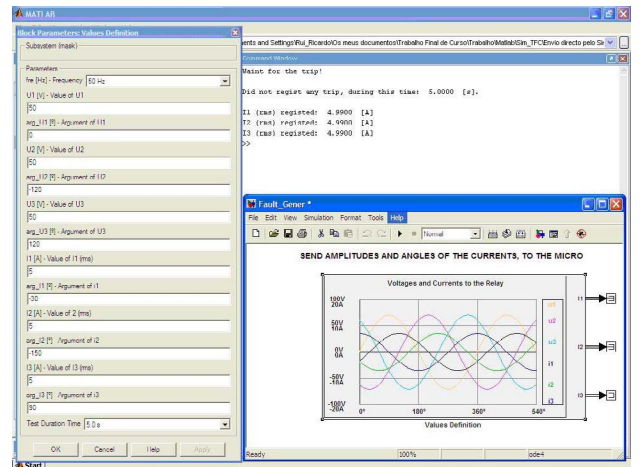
MATLAB

Block Parameters: Values Definition

Subsystem (mask)

Parameters

fre [Hz] - Frequency: 50 Hz

U1 [V] - Value of U1

50

arg_U1 [º] - Argument of U1

0

U2 [V] - Value of U2

50

arg_U2 [º] - Argument of U2

-120

U3 [V] - Value of U3

50

arg_U3 [º] - Argument of U3

120

I1 [A] - Value of I1 (rms)

5

arg_I1 [º] - Argument of I1

-30

I2 [A] - Value of 2 (rms)

5

arg_I2 [º] - Argument of I2

-150

I3 [A] - Value of I3 (rms)

5

arg_I3 [º] - Argument of I3

90

Test Duration Time 5.0 s

OK Cancel Help Apply

ents and Settings\Rui_Ricardo\Os meus documentos\Trabalho Final de Curso\Trabalho\Matlab\Sim_TFC\Envio directo pelo Si

Command Window

Waint for the trip!

Did not regist any trip, during this time: 5.0000 [s].

I1 (rms) registed: 4.9900 [A]
I2 (rms) registed: 4.9900 [A]
I3 (rms) registed: 4.9900 [A]
>>

Fault_Gener *

File Edit View Simulation Format Tools Help

Normal

SEND AMPLITUDES AND ANGLES OF THE CURRENTS, TO THE MICRO

Voltages and Currents to the Relay

100V 20A
50V 10A
0V 0A
-50V -10A
-100V -20A

0º 180º 360º 540º

u1 u2 u3 i1 i2 i3

I1 I2 I3

Values Definition

Ready 100% ode4

Start